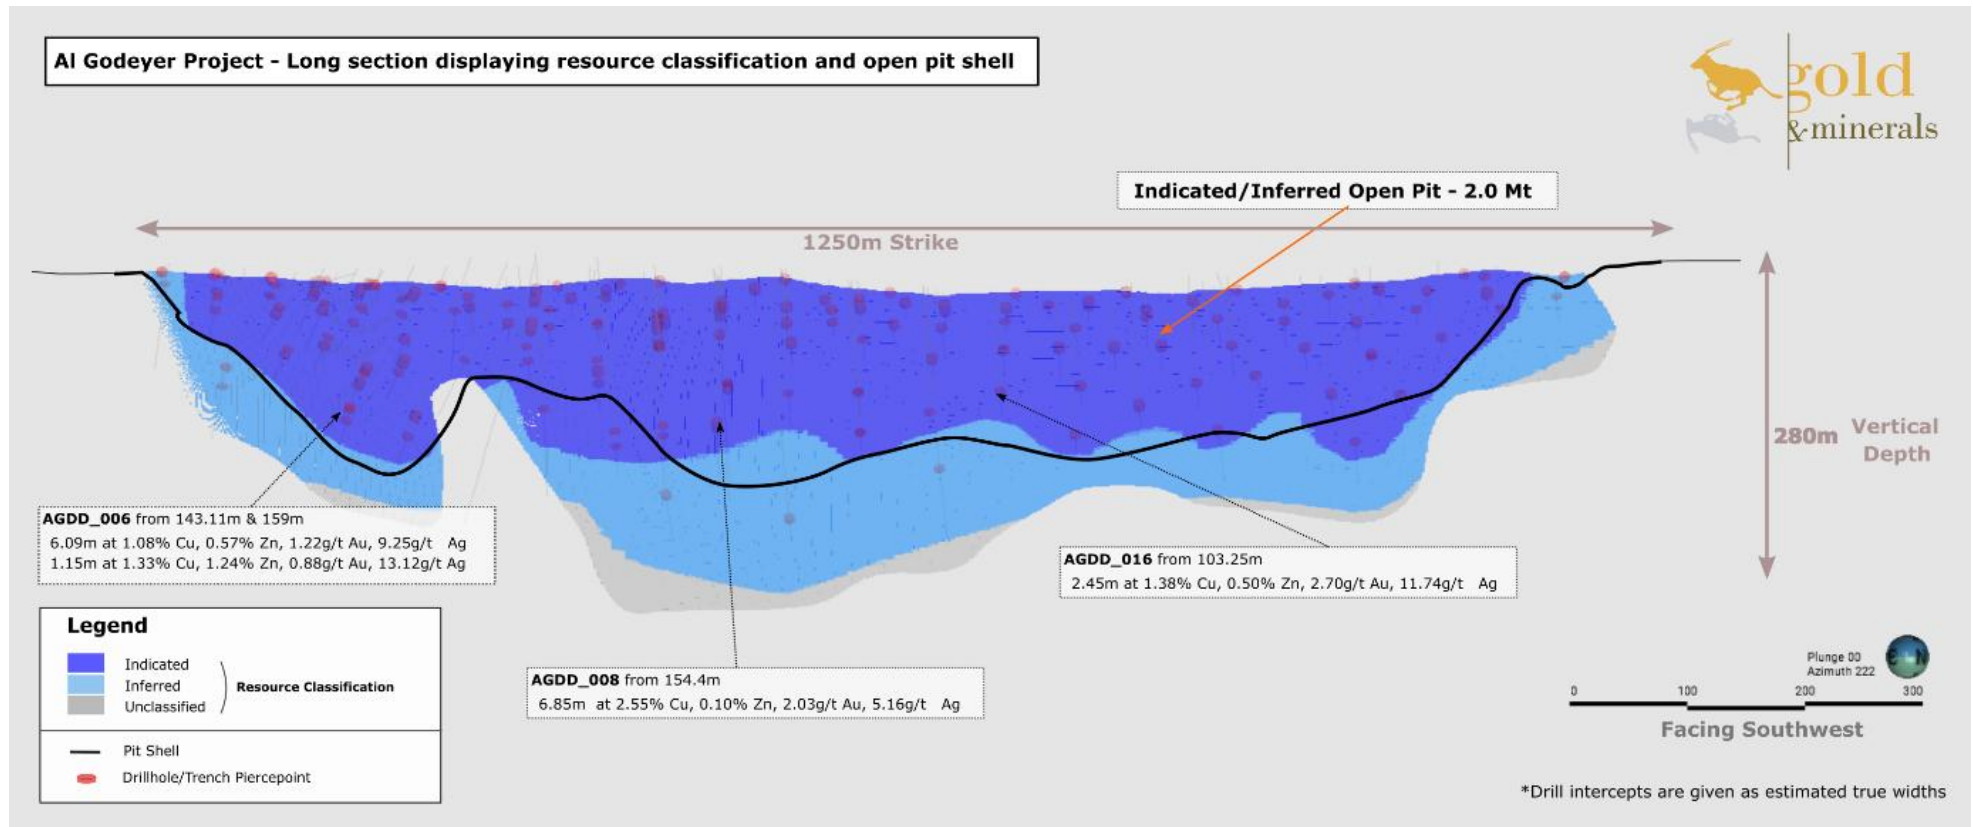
Al Godeyer Project - Long section displaying resource classification and open pit shell

gold &minerals

Indicated/Inferred Open Pit - 2.0 Mt

1250m Strike

280m Vertical Depth

AGDD_006 from 143.11m & 159m
6.09m at 1.08% Cu, 0.57% Zn, 1.22g/t Au, 9.25g/t Ag
1.15m at 1.33% Cu, 1.24% Zn, 0.88g/t Au, 13.12g/t Ag

AGDD_016 from 103.25m
2.45m at 1.38% Cu, 0.50% Zn, 2.70g/t Au, 11.74g/t Ag

AGDD_008 from 154.4m
6.85m at 2.55% Cu, 0.10% Zn, 2.03g/t Au, 5.16g/t Ag

Legend
Indicated
Inferred
Unclassified
Resource Classification
Pit Shell
Drillhole/Trench Piercepoint

Plunge 00
Azimuth 222
E N
0 100 200 300
Facing Southwest

*Drill intercepts are given as estimated true widths